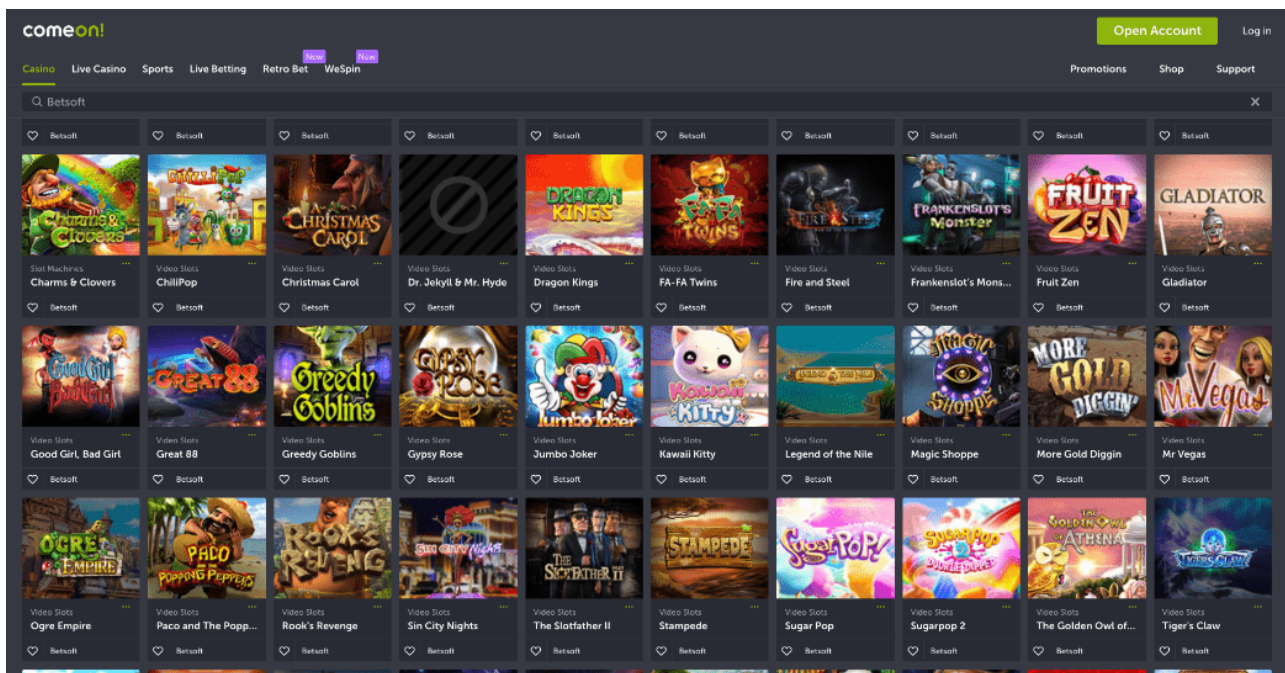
comeon!

Open Account
Log in

Casino Live Casino Sports Live Betting Retro Bet New WeSpin New

Promotions Shop Support

Betsoft

Betsoft Betsoft Betsoft Betsoft Betsoft Betsoft Betsoft Betsoft Betsoft Betsoft

Charms & Clovers
Slot Machines
Charms & Clovers
Betsoft

ChilliPop
Video Slots
ChiliPop
Betsoft

A Christmas Carol
Video Slots
Christmas Carol
Betsoft

Video Slots
Dr. Jekyll & Mr. Hyde
Betsoft

Dragon Kings
Video Slots
Dragon Kings
Betsoft

FA-FA Twins
Video Slots
FA-FA Twins
Betsoft

Fire & Steel
Video Slots
Fire and Steel
Betsoft

Frankenslot's Monster
Video Slots
Frankenslot's Mons...
Betsoft

Fruit Zen
Video Slots
Fruit Zen
Betsoft

Gladiator
Video Slots
Gladiator
Betsoft

Good Girl Bad Girl
Video Slots
Good Girl, Bad Girl
Betsoft

Great 88
Video Slots
Great 88
Betsoft

Greedy Goblins
Video Slots
Greedy Goblins
Betsoft

Gypsy Rose
Video Slots
Gypsy Rose
Betsoft

Jumbo Joker
Video Slots
Jumbo Joker
Betsoft

Kawaii Kitty
Video Slots
Kawaii Kitty
Betsoft

Video Slots
Legend of the Nile
Betsoft

Magic Shoppe
Video Slots
Magic Shoppe
Betsoft

More Gold Diggin'
Video Slots
More Gold Diggin
Betsoft

Mr Vegas
Video Slots
Mr Vegas
Betsoft

Ogre Empire
Video Slots
Ogre Empire
Betsoft

Paco Popping Peppers
Video Slots
Paco and The Popp...
Betsoft

Rook's Revenge
Video Slots
Rook's Revenge
Betsoft

Sin City Nights
Video Slots
Sin City Nights
Betsoft

The Slotfather II
Video Slots
The Slotfather II
Betsoft

Stampede
Video Slots
Stampede
Betsoft

Sugar Pop!
Video Slots
Sugar Pop
Betsoft

Sugarpop 2 Double Dipped
Video Slots
Sugarpop 2
Betsoft

The Golden Owl of Athena
Video Slots
The Golden Owl of...
Betsoft

Tiger's Claw
Video Slots
Tiger's Claw
Betsoft